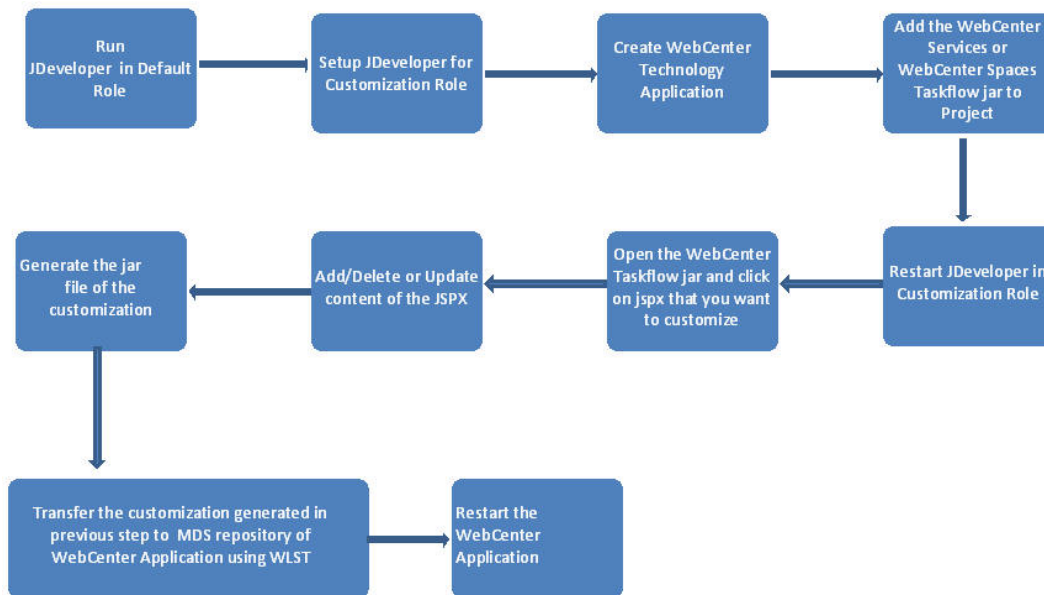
Run JDeveloper in Default Role

Setup JDeveloper for Customization Role

Create WebCenter Technology Application

Add the WebCenter Services or WebCenter Spaces Taskflow jar to Project

Restart JDeveloper in Customization Role

Open the WebCenter Taskflow jar and click on jspx that you want to customize

Add/Delete or Update content of the JSPX

Generate the jar file of the customization

Transfer the customization generated in previous step to MDS repository of WebCenter Application using WLST

Restart the WebCenter Application